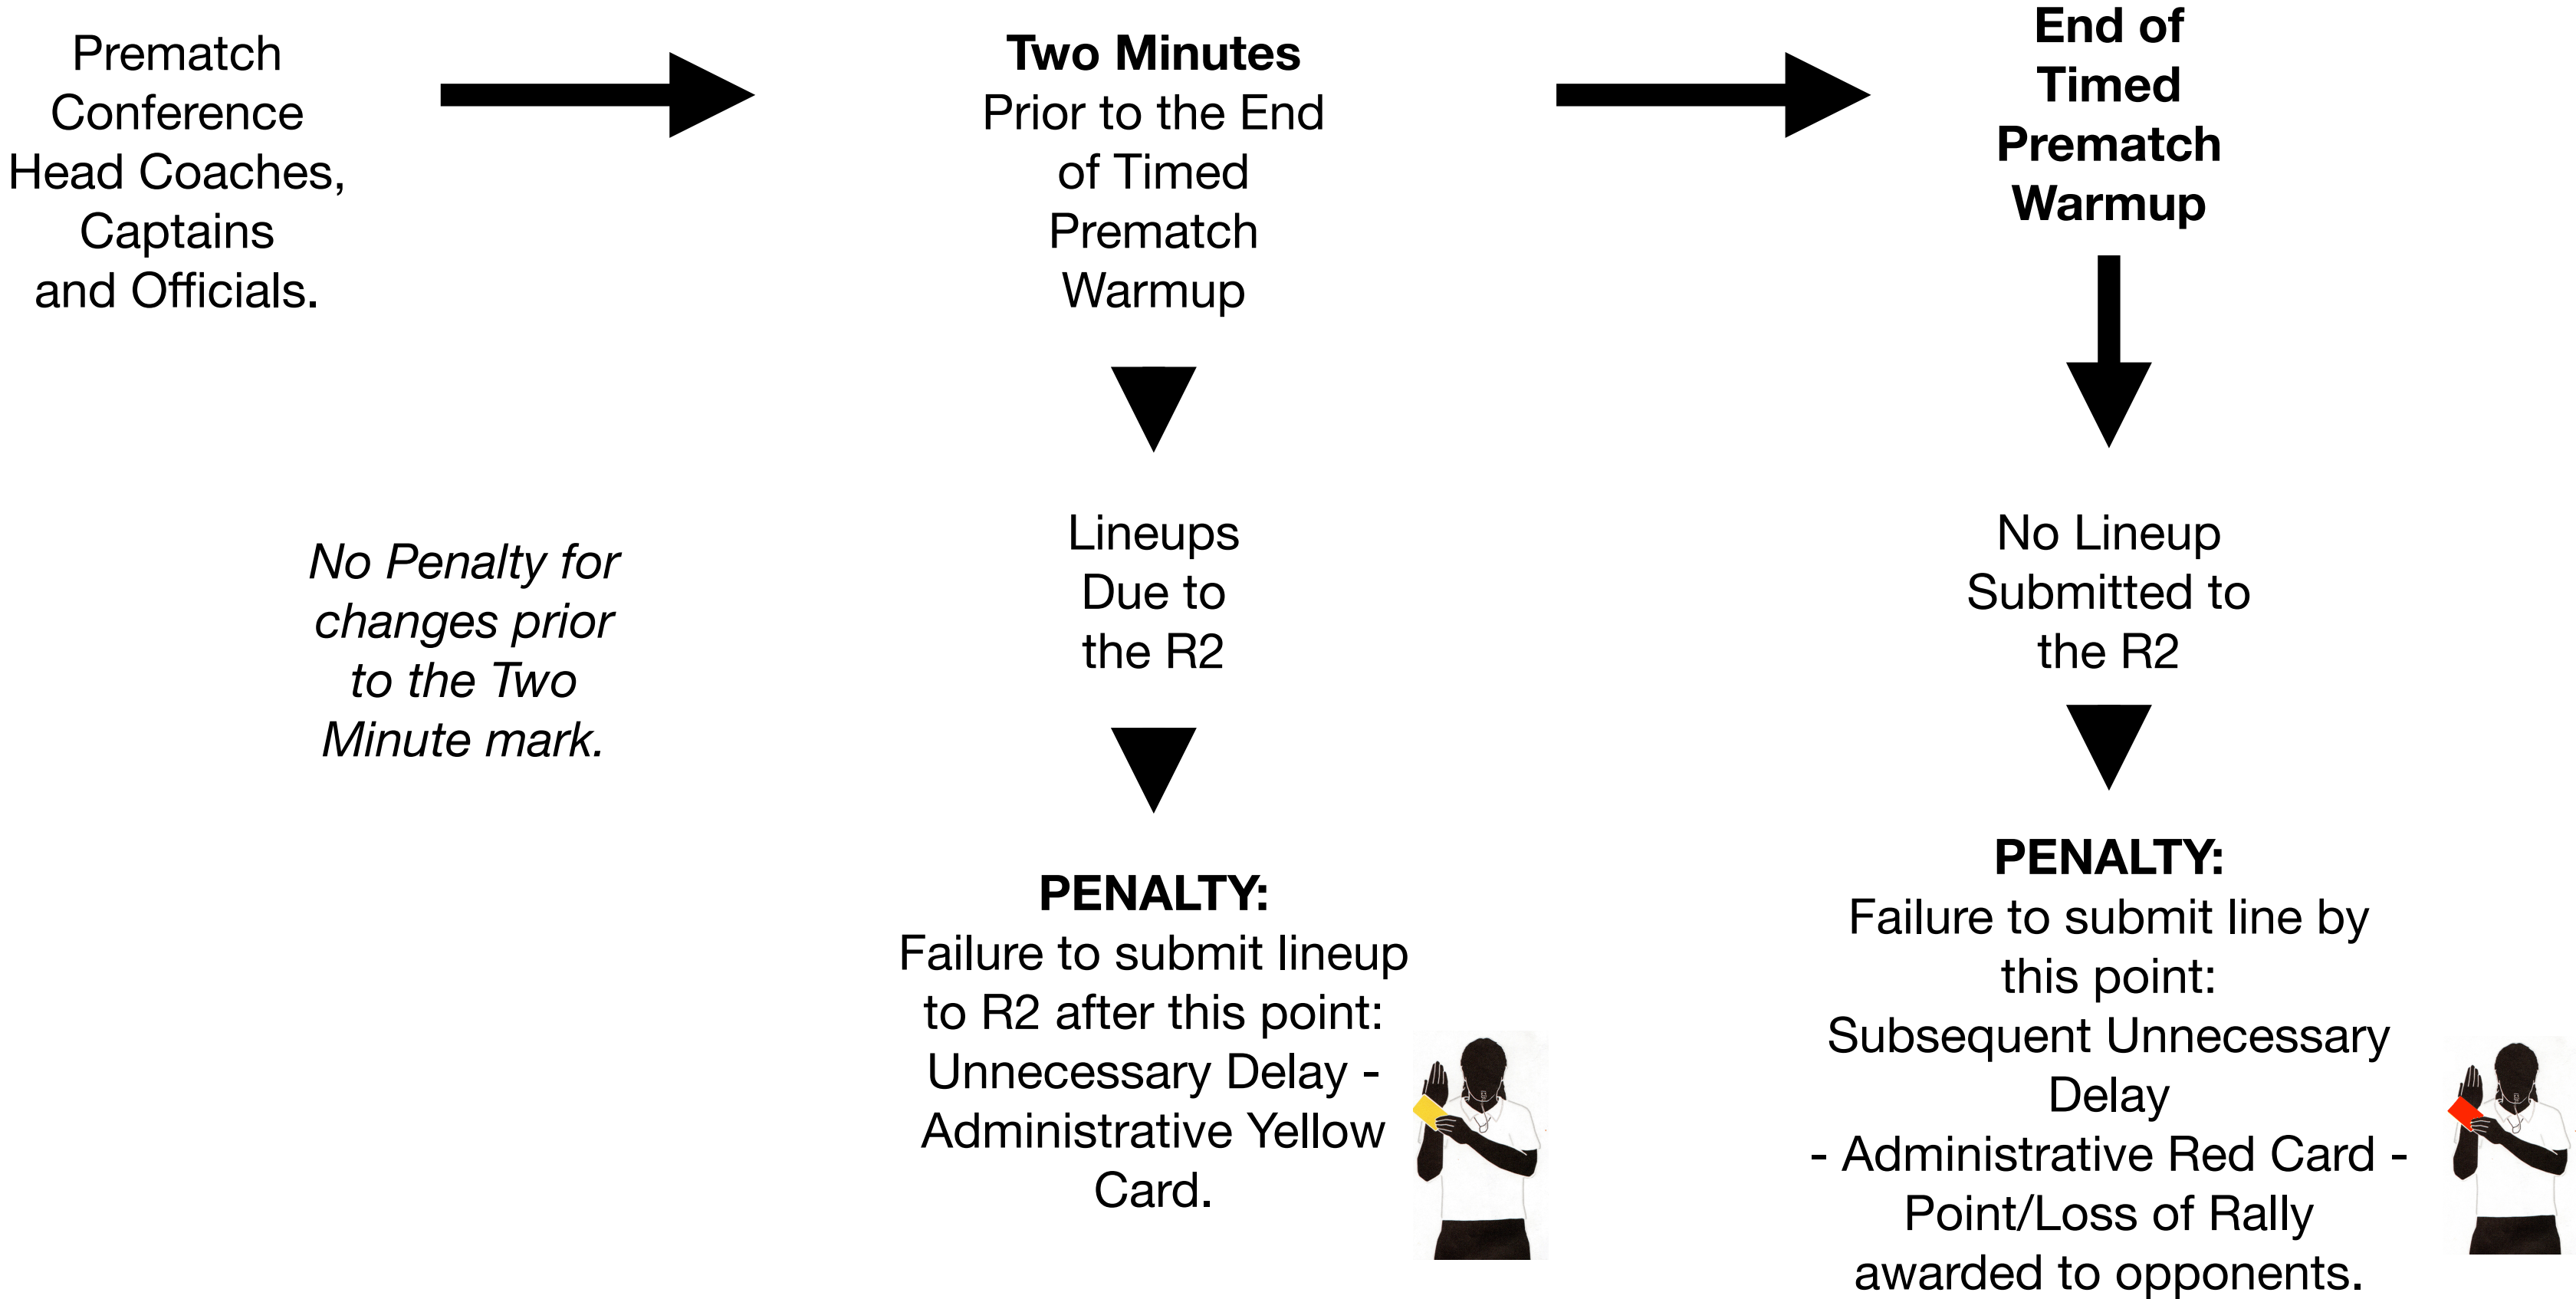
Prematch Conference Head Coaches, Captains and Officials.

**Two Minutes** Prior to the End of Timed Prematch Warmup

**End of Timed Prematch Warmup**

*No Penalty for changes prior to the Two Minute mark.*

Lineups Due to the R2

No Lineup Submitted to the R2

**PENALTY:**
Failure to submit lineup to R2 after this point: Unnecessary Delay - Administrative Yellow Card.

**PENALTY:**
Failure to submit line by this point: Subsequent Unnecessary Delay - Administrative Red Card - Point/Loss of Rally awarded to opponents.